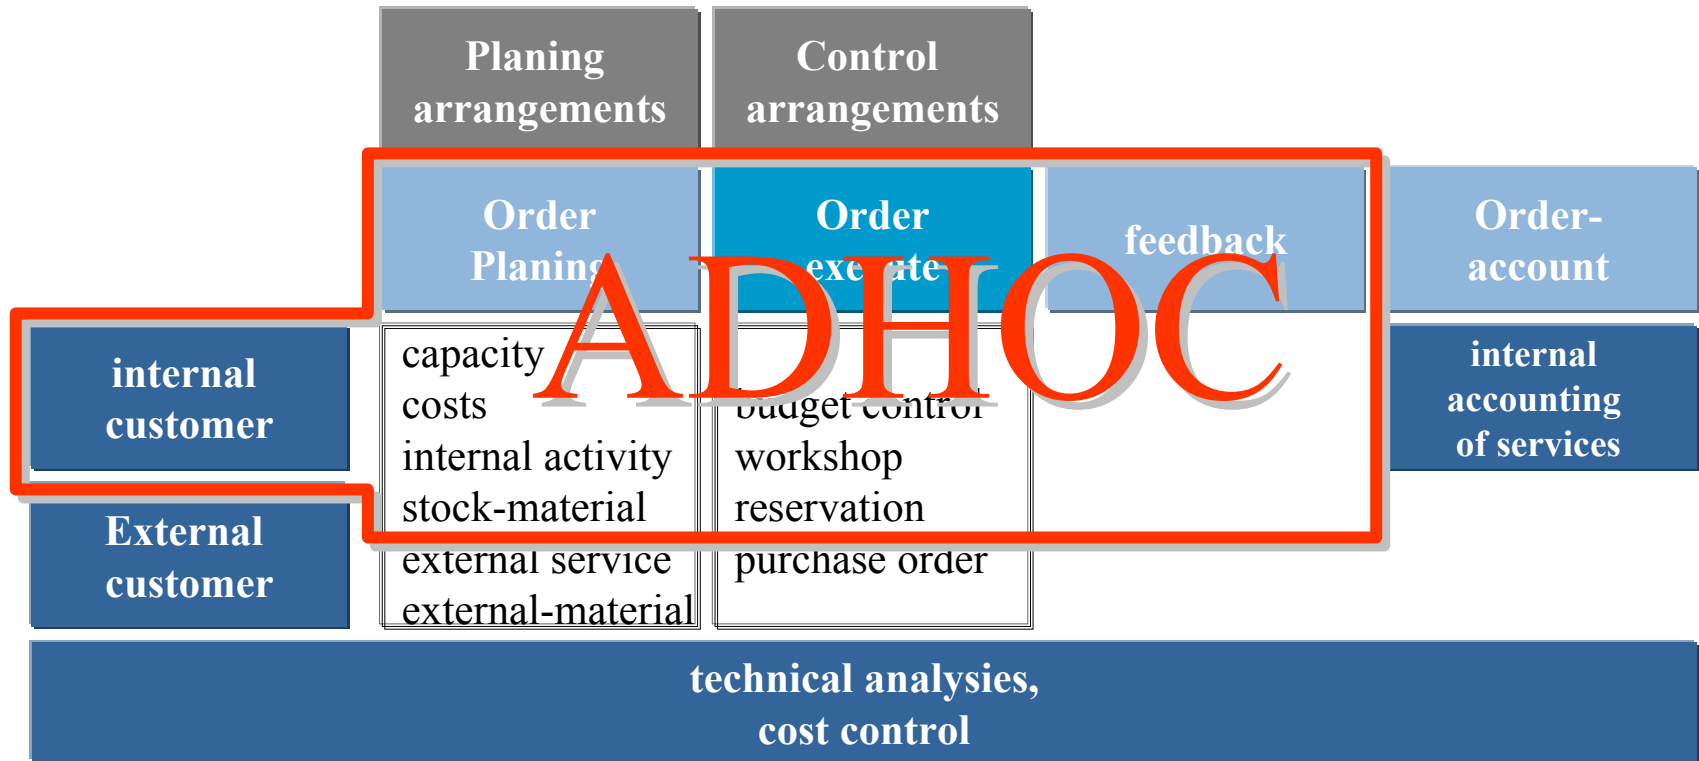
Planing arrangements

Control arrangements

Order Planing

Order execute

feedback

Order-account

ADHOC

internal customer

External customer

capacity
costs
internal activity
stock-material
external service
external-material

budget control
workshop
reservation
purchase order

internal accounting of services

technical analysies, cost control